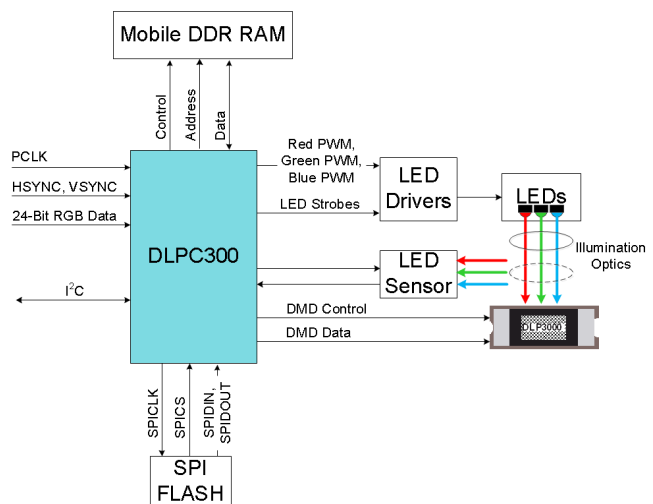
Mobile DDR RAM

Control

Address

Data

PCLK

HSYNC, VSYNC

24-Bit RGB Data

$I^2C$

DLPC300

Red PWM, Green PWM, Blue PWM

LED Strobes

LED Drivers

LEDs

Illumination Optics

LED Sensor

DMD Control

DMD Data

DLP3000

SPICLK

SPICS

SPIDIN, SPIDOUT

SPI FLASH